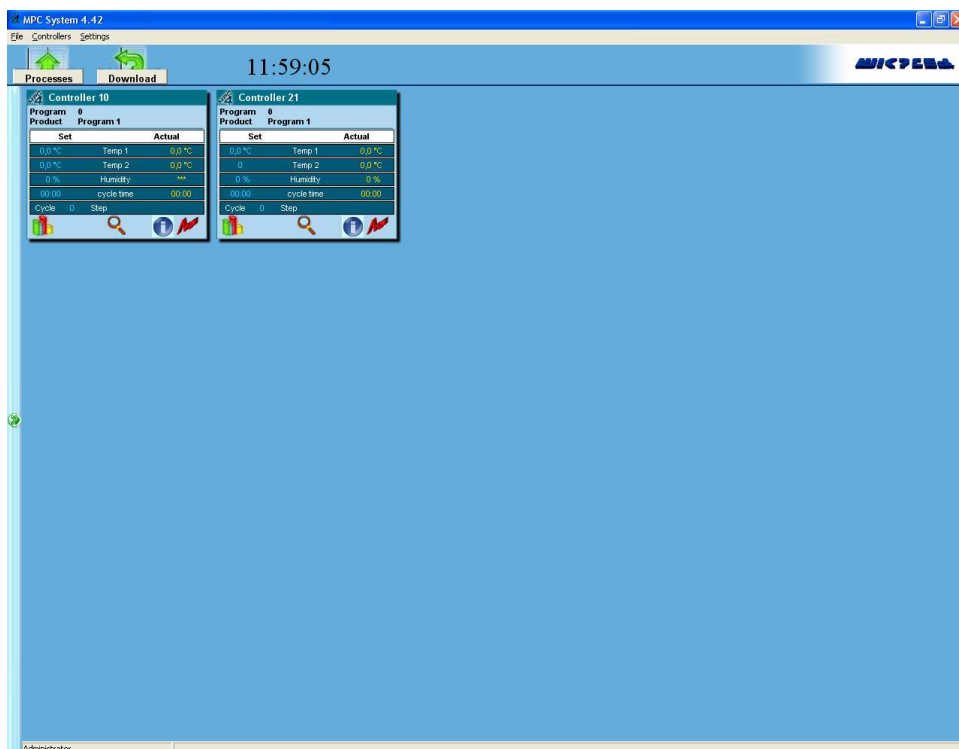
MPC System 4.42

File Controllers Settings

Processes Download

11:59:05

MICTEBA

Controller 10
Program 0
Product Program 1

| Set | | Actual |
|---|---|---|
| 0,0 °C | Temp 1 | 0,0 °C |
| 0,0 °C | Temp 2 | 0,0 °C |
| 0 % | Humidity | *** |
| 00:00 | cycle time | 00:00 |

Cycle 0 Step

Controller 21
Program 0
Product Program 1

| Set | | Actual |
|---|---|---|
| 0,0 °C | Temp 1 | 0,0 °C |
| 0 | Temp 2 | 0,0 °C |
| 0 % | Humidity | 0 % |
| 00:00 | cycle time | 00:00 |

Cycle 0 Step

Administrator